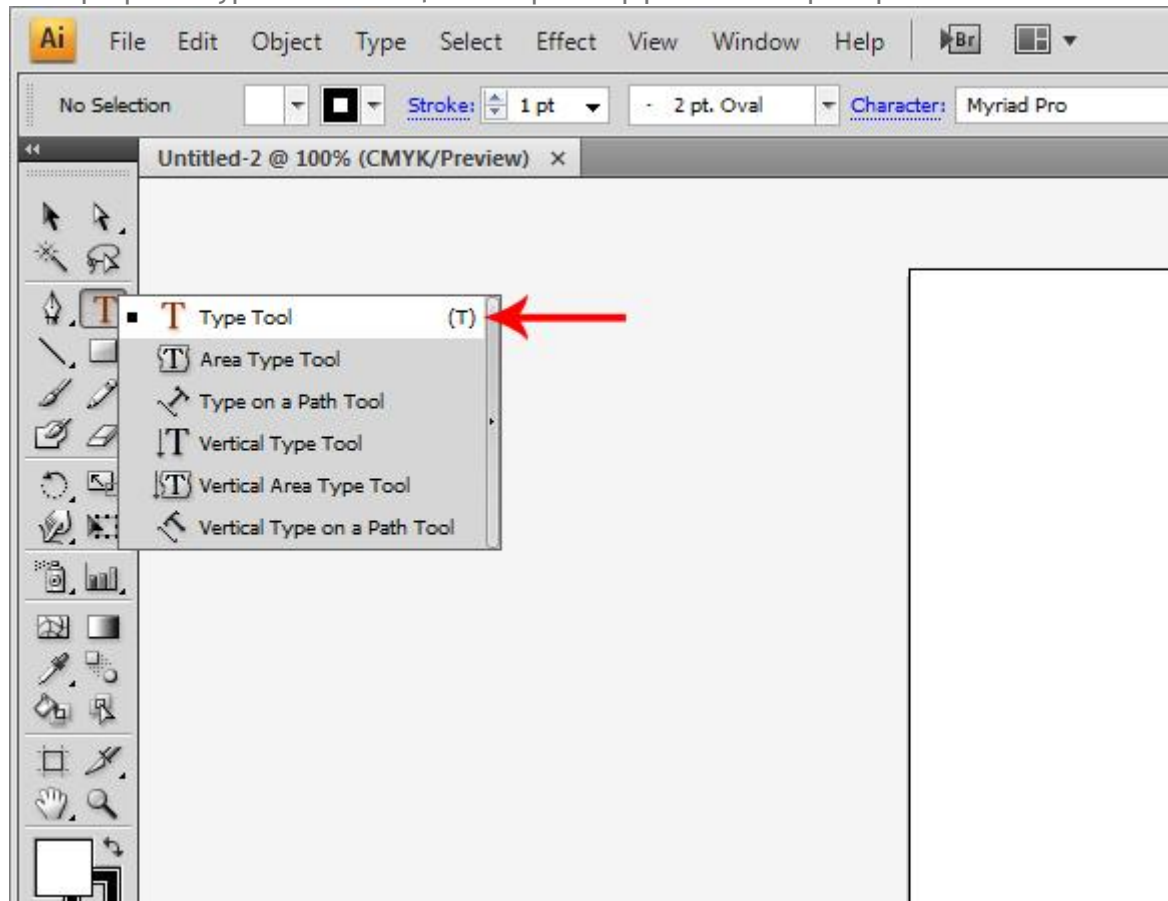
Ai File Edit Object Type Select Effect View Window Help Br

No Selection Stroke: 1 pt · 2 pt. Oval Character: Myriad Pro

Untitled-2 @ 100% (CMYK/Preview) ×

Type Tool (T)
Area Type Tool
Type on a Path Tool
Vertical Type Tool
Vertical Area Type Tool
Vertical Type on a Path Tool